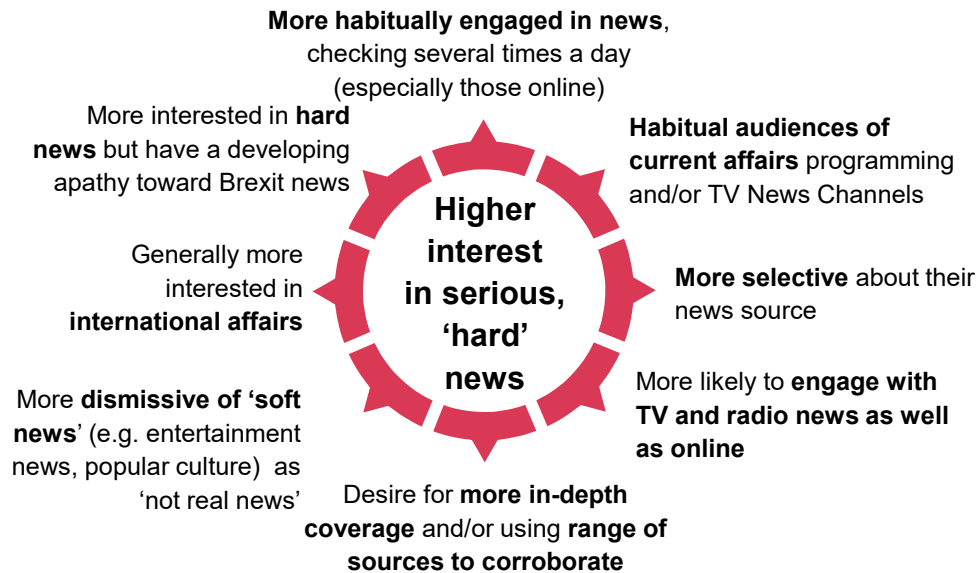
More habitually engaged in news, checking several times a day (especially those online)

Habitual audiences of current affairs programming and/or TV News Channels

More selective about their news source

More likely to engage with TV and radio news as well as online

Desire for more in-depth coverage and/or using range of sources to corroborate

More dismissive of 'soft news' (e.g. entertainment news, popular culture) as 'not real news'

Generally more interested in international affairs

More interested in hard news but have a developing apathy toward Brexit news

Higher interest in serious, 'hard' news